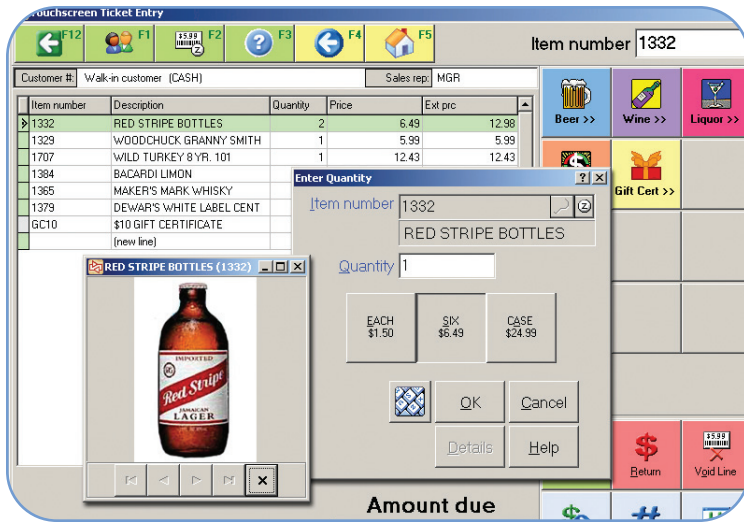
ouchscreen Ticket Entry

F12 F1 $5.99 F2 F3 F4 F5

Item number 1332

Customer #: Walk-in customer (CASH) Sales rep: MGR

| Item number | Description | Quantity | Price | Ext prc |
|---|---|---|---|---|
| 1332 | RED STRIPE BOTTLES | 2 | 6.49 | 12.98 |
| 1329 | WOODCHUCK GRANNY SMITH | 1 | 5.99 | 5.99 |
| 1707 | WILD TURKEY 8 YR. 101 | 1 | 12.43 | 12.43 |
| 1384 | BACARDI LIMON | | | |
| 1365 | MAKER'S MARK WHISKY | | | |
| 1379 | DEWAR'S WHITE LABEL CENT | | | |
| GC10 | $10 GIFT CERTIFICATE | | | |
| | (new line) | | | |

Beer >> Wine >> Liquor >>

Gift Cert >>

Enter Quantity

Item number 1332

RED STRIPE BOTTLES

Quantity 1

EACH $1.50

SIX $6.49

CASE $24.99

OK Cancel

Details Help

RED STRIPE BOTTLES (1332)

IMPORTED Red Stripe JAMAICAN LAGER

$ Return

$5.99 Void Line

Amount due